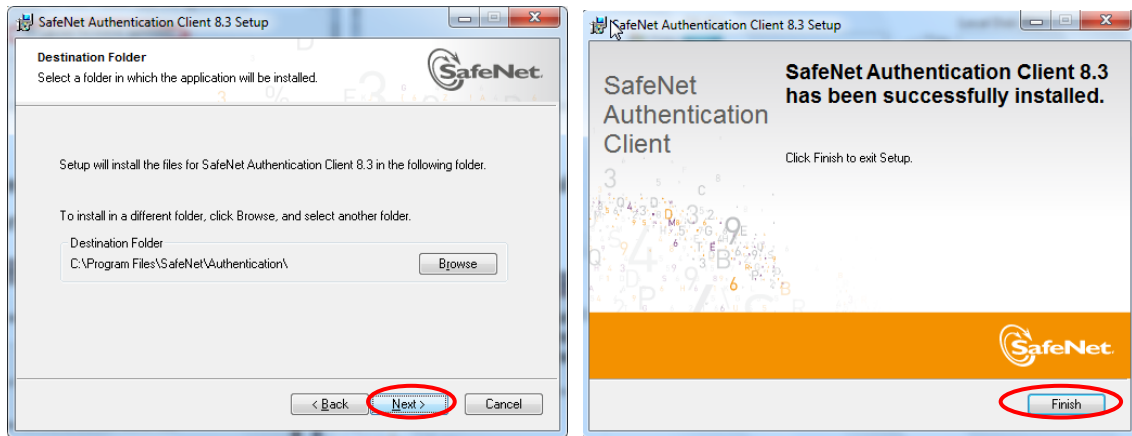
SafeNet Authentication Client 8.3 Setup

Destination Folder
Select a folder in which the application will be installed.

SafeNet

Setup will install the files for SafeNet Authentication Client 8.3 in the following folder.

To install in a different folder, click Browse, and select another folder.

Destination Folder
C:\Program Files\SafeNet\Authentication\

Browse

< Back

Next >

Cancel

SafeNet Authentication Client 8.3 Setup

SafeNet Authentication Client

SafeNet Authentication Client 8.3 has been successfully installed.

Click Finish to exit Setup.

SafeNet

Finish